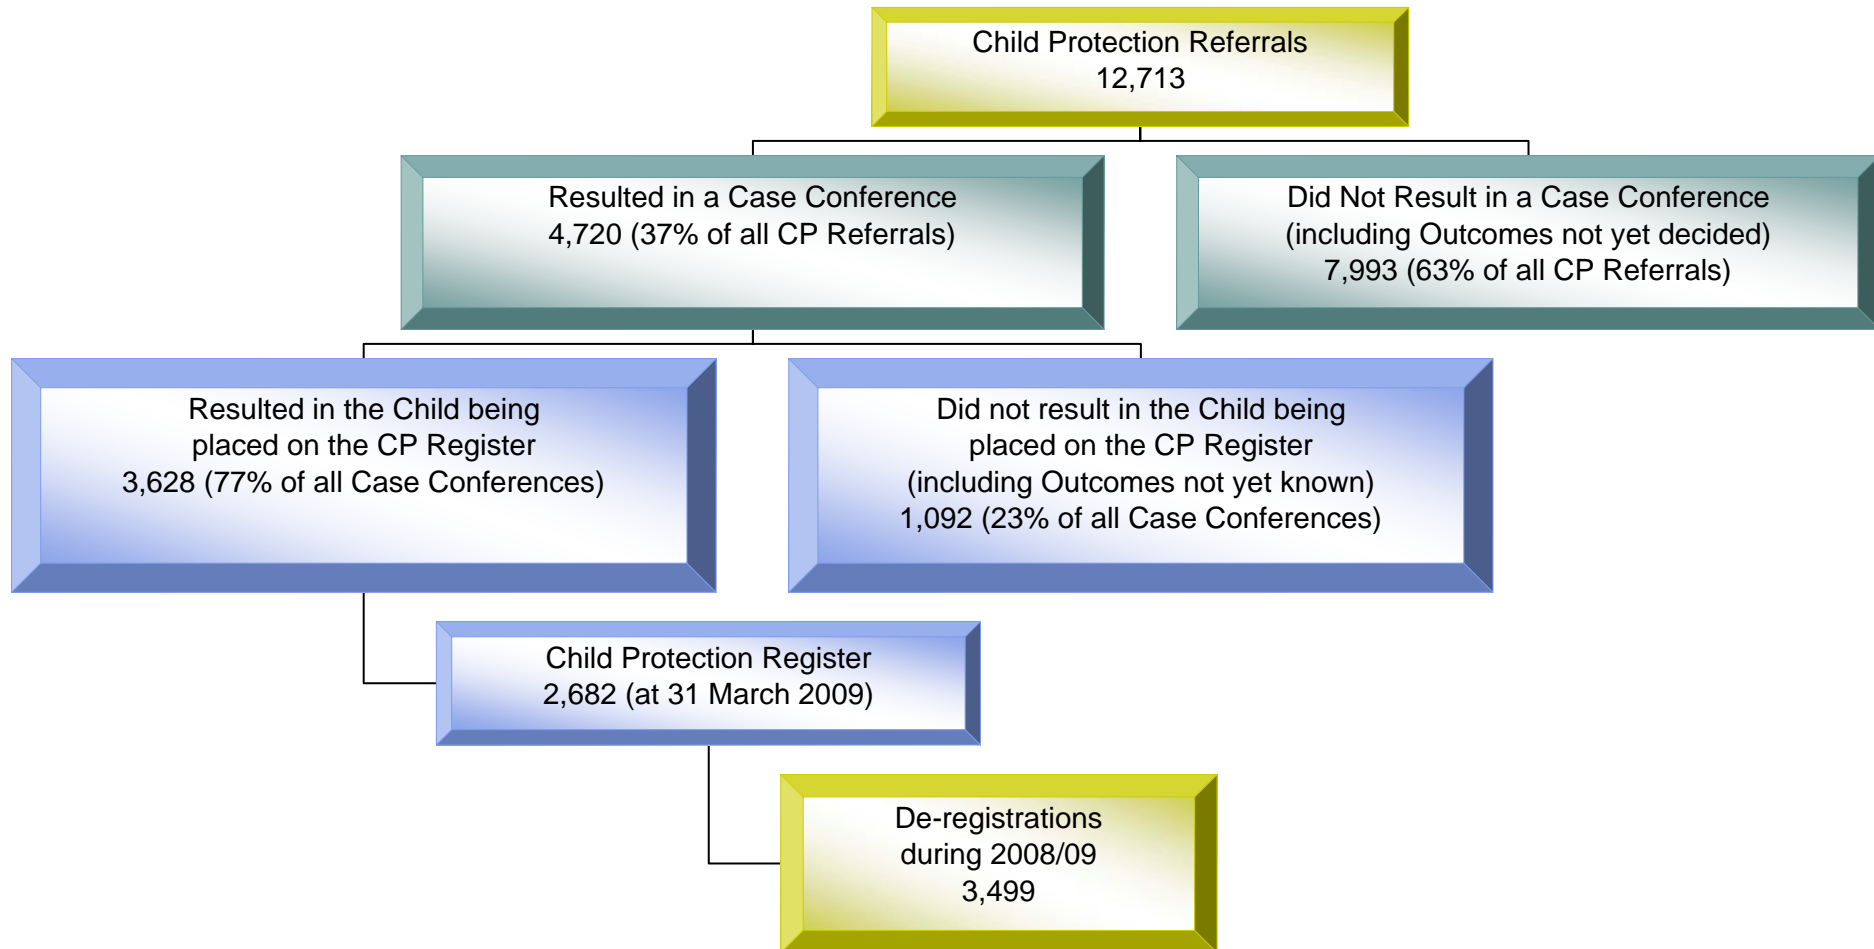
Child Protection Referrals
12,713

Resulted in a Case Conference
4,720 (37% of all CP Referrals)

Did Not Result in a Case Conference
(including Outcomes not yet decided)
7,993 (63% of all CP Referrals)

Resulted in the Child being
placed on the CP Register
3,628 (77% of all Case Conferences)

Did not result in the Child being
placed on the CP Register
(including Outcomes not yet known)
1,092 (23% of all Case Conferences)

Child Protection Register
2,682 (at 31 March 2009)

De-registrations
during 2008/09
3,499